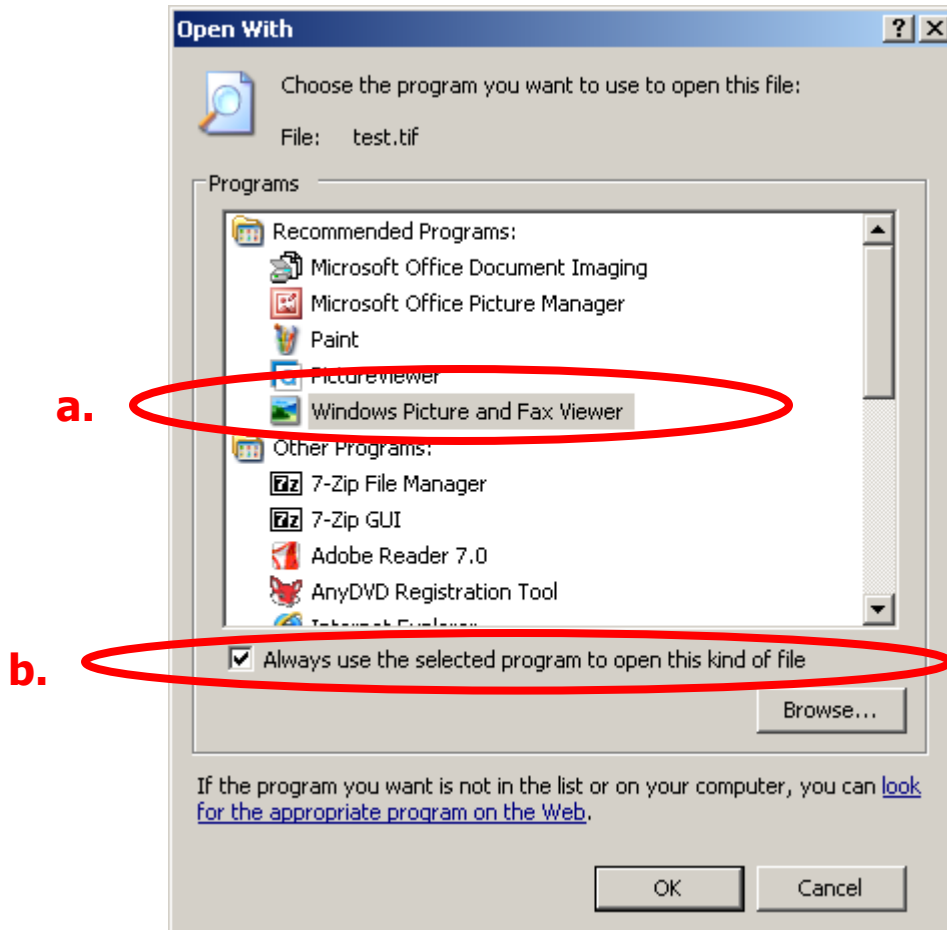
Open With

?
X

Choose the program you want to use to open this file:

File: test.tif

Programs

Recommended Programs:
Microsoft Office Document Imaging
Microsoft Office Picture Manager
Paint
Pictureviewer
Windows Picture and Fax Viewer
Other Programs:
7-Zip File Manager
7-Zip GUI
Adobe Reader 7.0
AnyDVD Registration Tool
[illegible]

a.

Always use the selected program to open this kind of file

b.

Browse...

If the program you want is not in the list or on your computer, you can look for the appropriate program on the Web.

OK
Cancel